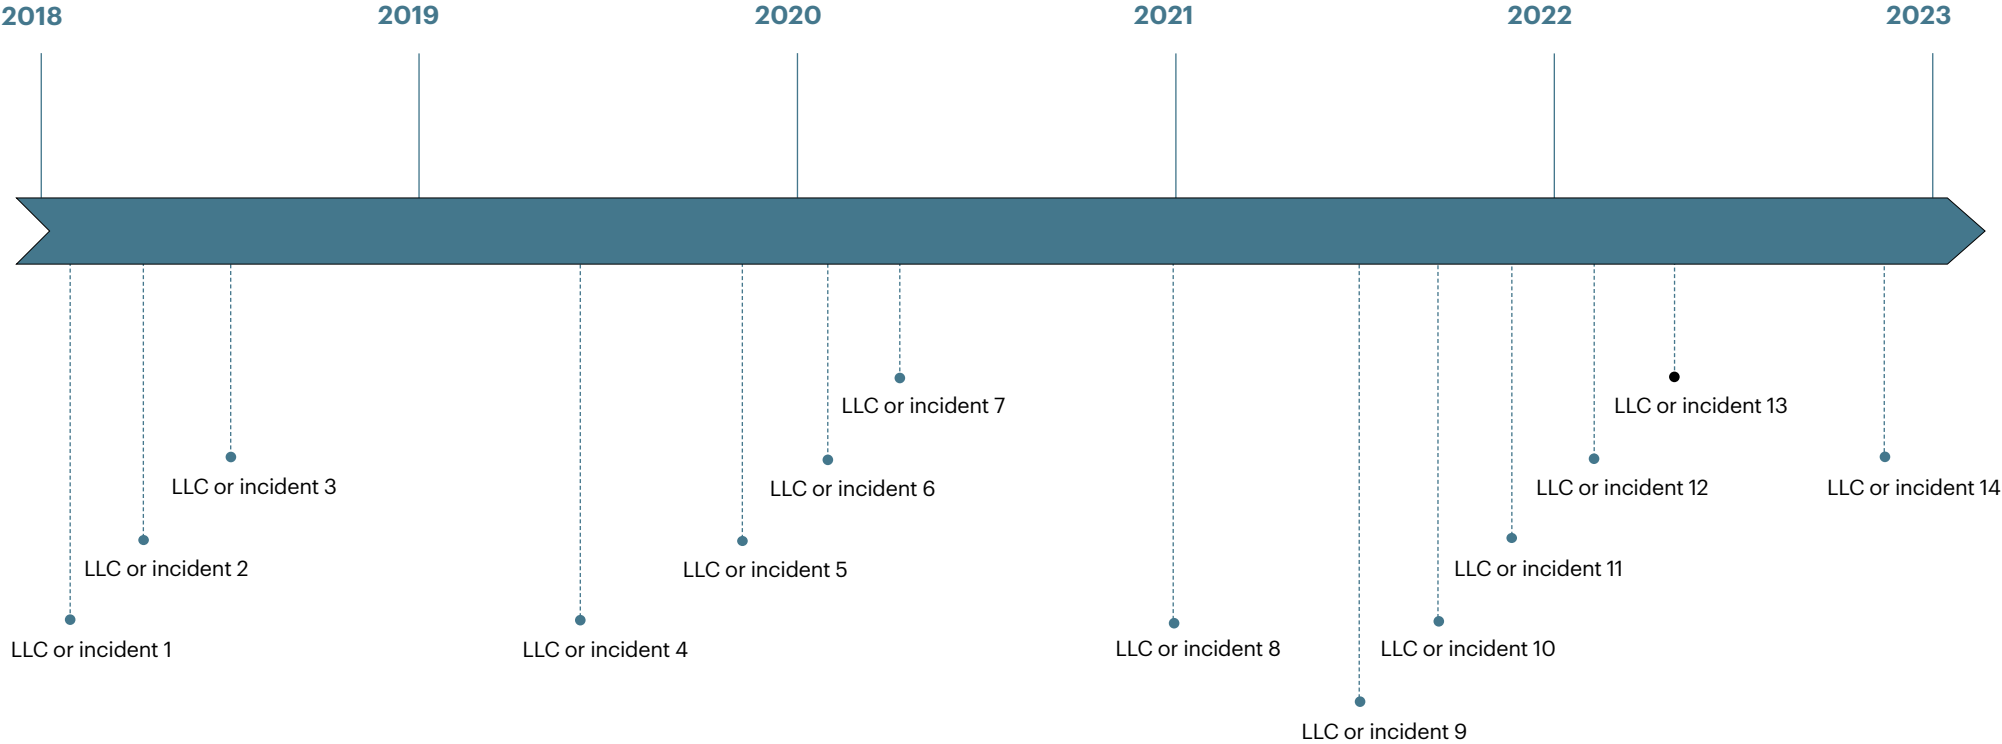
2018
2019
2020
2021
2022
2023

LLC or incident 7
LLC or incident 13
LLC or incident 3
LLC or incident 6
LLC or incident 12
LLC or incident 14
LLC or incident 2
LLC or incident 5
LLC or incident 11
LLC or incident 1
LLC or incident 4
LLC or incident 8
LLC or incident 10
LLC or incident 9